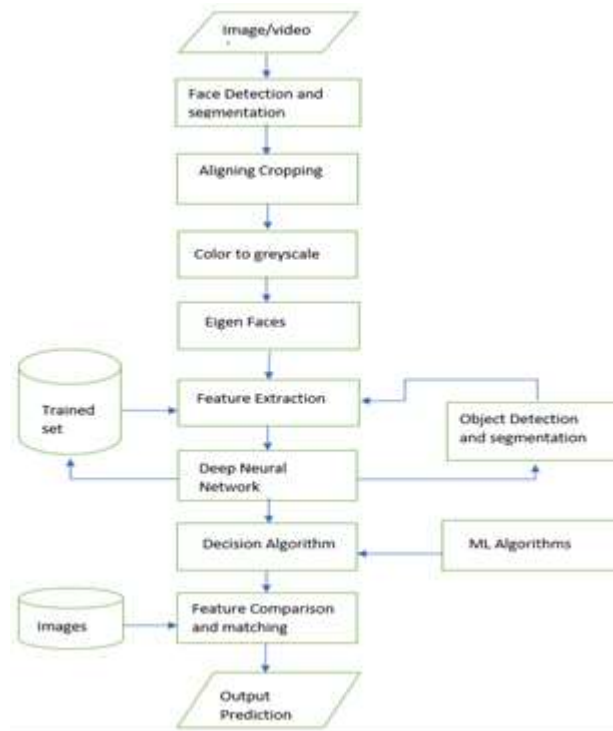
Image/video

Face Detection and segmentation

Aligning Cropping

Color to greyscale

Eigen Faces

Trained set

Feature Extraction

Object Detection and segmentation

Deep Neural Network

Decision Algorithm

ML Algorithms

Images

Feature Comparison and matching

Output Prediction